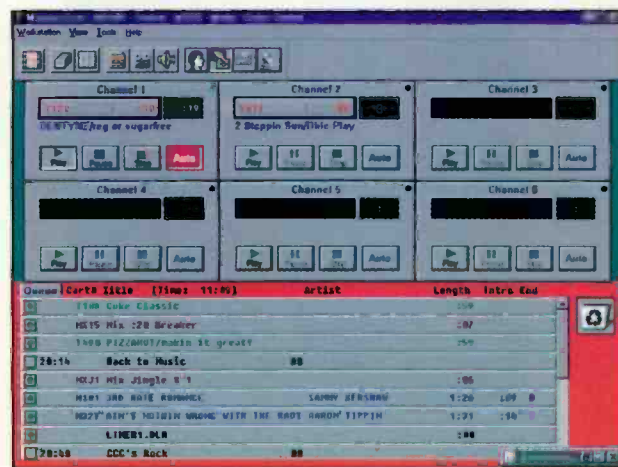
Workstation View Tools Help

Channel 1
:19
DENTYNE/reg or sugarfree
Play Pause Stop Auto

Channel 2
2 Steppin Sun/Bibic Play
Play Pause Stop Auto

Channel 3
Play Pause Stop Auto

Channel 4
Play Pause Stop Auto

Channel 5
Play Pause Stop Auto

Channel 6
Play Pause Stop Auto

Queue Cart# Title [Time: 11:45] Artist Length Intro End
1100 Coke Classic :59
MX15 Mix :20 Breaker :07
1000 PIZZAHUT/makin it great! :59
20:14 Back to Music 00
MXJ1 Mix Jingle # 1 :06
M101 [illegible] SARAH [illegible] 1:26 :09
M027 AIN'T NOTHIN WRONG WITH THE RADI AARON TIPPIN 1:31 :16
LINER1.DLR :00
20:46 CCC's Rock 00